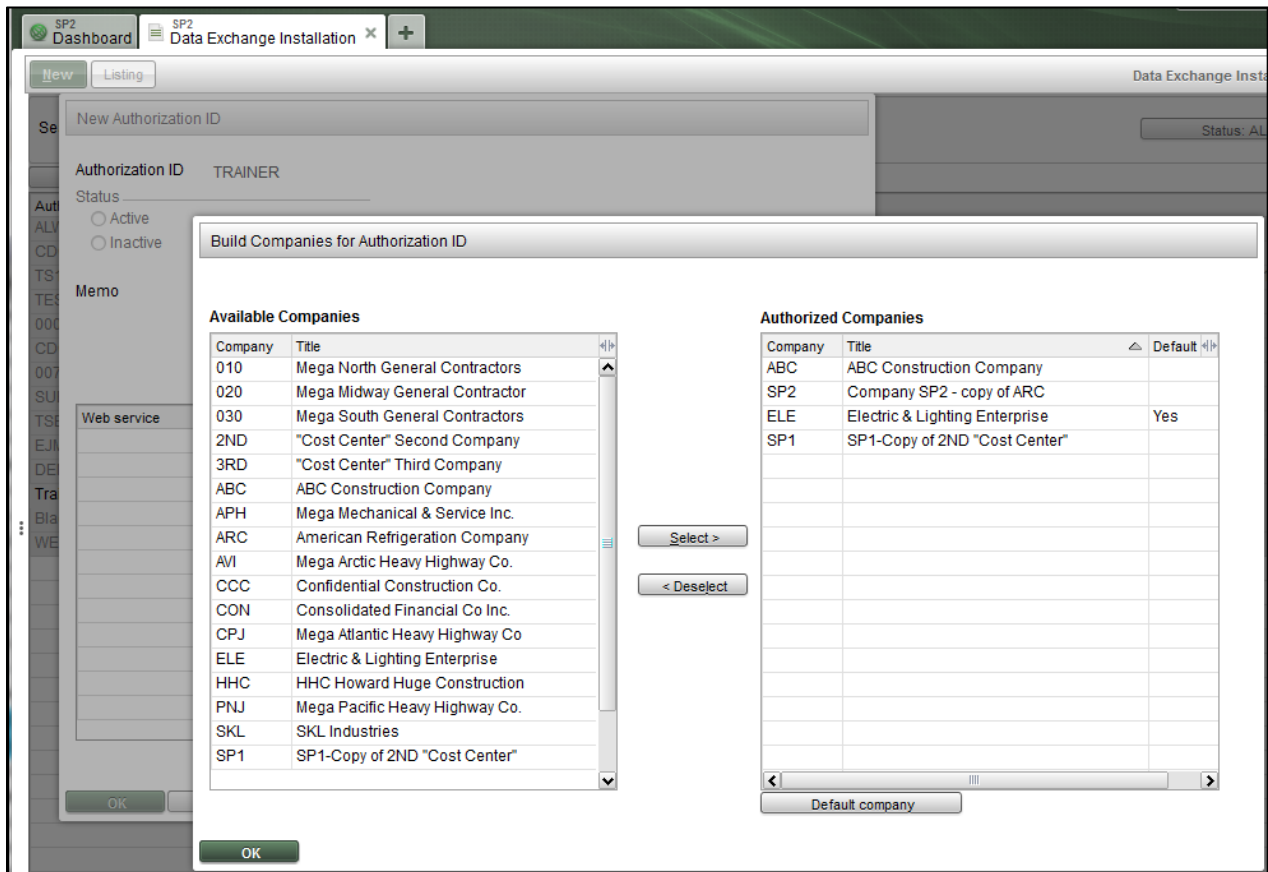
SP2 Dashboard
SP2 Data Exchange Installation ×
+

New Listing
Data Exchange Insta

Se
Status: AL

New Authorization ID

Authorization ID TRAINER
Status
Active
Inactive

Memo

Aut
ALV
CD
TS
TES
000
CD
007
SU
TSE
EJM
DEI
Tra
Bla
WE

Web service

OK

Build Companies for Authorization ID

Available Companies

| Company | Title |
|---|---|
| 010 | Mega North General Contractors |
| 020 | Mega Midway General Contractor |
| 030 | Mega South General Contractors |
| 2ND | "Cost Center" Second Company |
| 3RD | "Cost Center" Third Company |
| ABC | ABC Construction Company |
| APH | Mega Mechanical & Service Inc. |
| ARC | American Refrigeration Company |
| AVI | Mega Arctic Heavy Highway Co. |
| CCC | Confidential Construction Co. |
| CON | Consolidated Financial Co Inc. |
| CPJ | Mega Atlantic Heavy Highway Co |
| ELE | Electric & Lighting Enterprise |
| HHC | HHC Howard Huge Construction |
| PNJ | Mega Pacific Heavy Highway Co. |
| SKL | SKL Industries |
| SP1 | SP1-Copy of 2ND "Cost Center" |

Select >
< Deselect

Authorized Companies

| Company | Title | Default |
|---|---|---|
| ABC | ABC Construction Company | |
| SP2 | Company SP2 - copy of ARC | |
| ELE | Electric & Lighting Enterprise | Yes |
| SP1 | SP1-Copy of 2ND "Cost Center" | |

Default company

OK